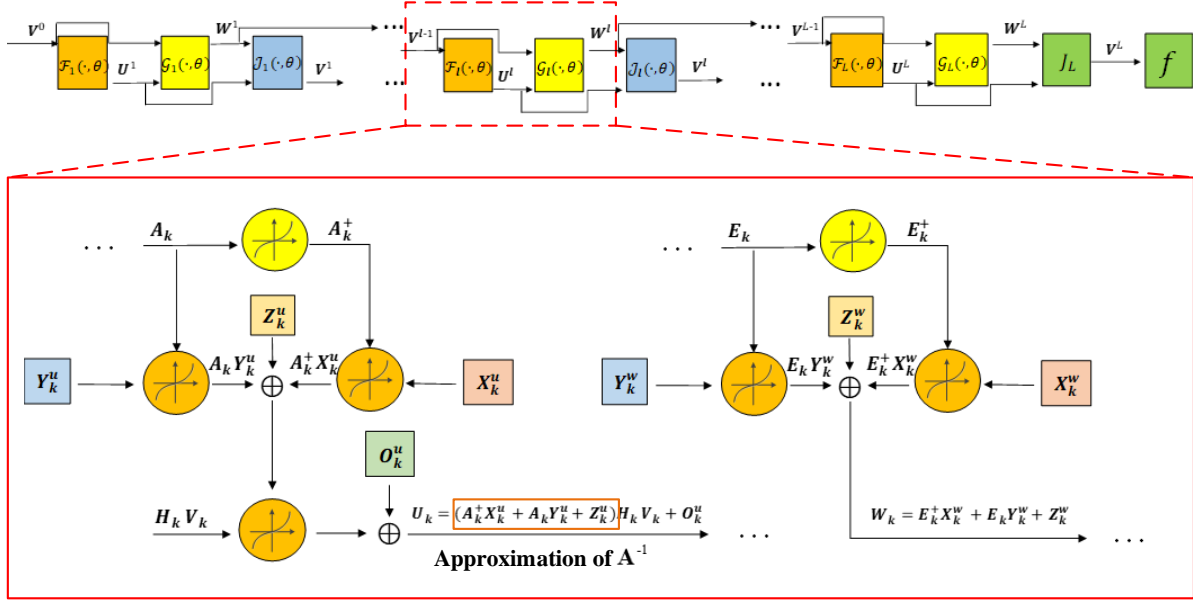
$V^0$ $\mathcal{F}_1(\cdot,\theta)$ $U^1$ $\mathcal{G}_1(\cdot,\theta)$ $W^1$ $\mathcal{J}_1(\cdot,\theta)$ $V^1$ ... ... $V^{l-1}$ $\mathcal{F}_l(\cdot,\theta)$ $U^l$ $\mathcal{G}_l(\cdot,\theta)$ $W^l$ $\mathcal{J}_l(\cdot,\theta)$ $V^l$ ... ... $V^{L-1}$ $\mathcal{F}_L(\cdot,\theta)$ $U^L$ $\mathcal{G}_L(\cdot,\theta)$ $W^L$ $\mathcal{J}_L$ $V^L$ $f$

...

$A_k$ $A_k^+$ $Z_k^u$ $Y_k^u$ $A_k Y_k^u$ $A_k^+ X_k^u$ $X_k^u$ $O_k^u$ $H_k V_k$ $U_k = (A_k^+ X_k^u + A_k Y_k^u + Z_k^u) H_k V_k + O_k^u$ ...

Approximation of $A^{-1}$

...

$E_k$ $E_k^+$ $Z_k^w$ $Y_k^w$ $E_k Y_k^w$ $E_k^+ X_k^w$ $X_k^w$ $W_k = E_k^+ X_k^w + E_k Y_k^w + Z_k^w$ ...